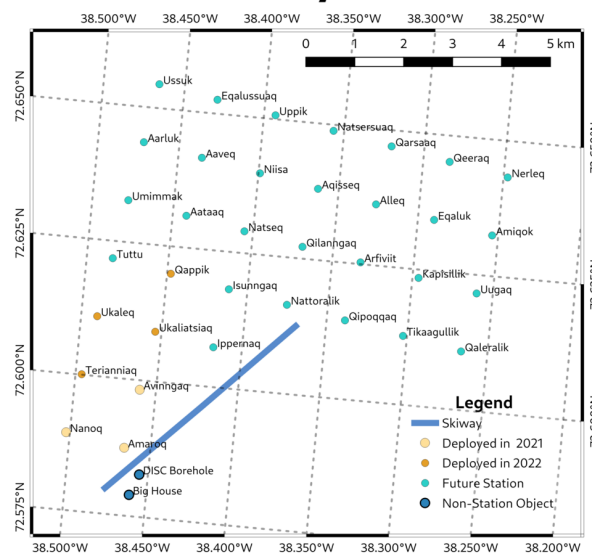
38.500°W 38.450°W 38.400°W 38.350°W 38.300°W 38.250°W

0 1 2 3 4 5 km

72.650°N
72.625°N
72.600°N
72.575°N

Ussuk
Eqalussuaq
Uppik
Natsersuaq
Aarluk
Aaveq
Qarsaaq
Qeeraq
Niisa
Nerleq
Umimmak
Aqisseq
Alleq
Aataaq
Eqaluk
Natseq
Amiqok
Qilanngaq
Tuttu
Arfiviit
Qappik
Kapisillik
Isunngaq
Uugaq
Nattoralik
Ukaleq
Qipoqqaq
Ukaliatsiaq
Tikaagullik
Ippernaq
Qaleralik
Terianniaq
Avinngaq
Nanoq
Amaroq
DISC Borehole
Big House

Legend
Skiway
Deployed in 2021
Deployed in 2022
Future Station
Non-Station Object

38.500°W 38.450°W 38.400°W 38.350°W 38.300°W 38.250°W 38.200°W